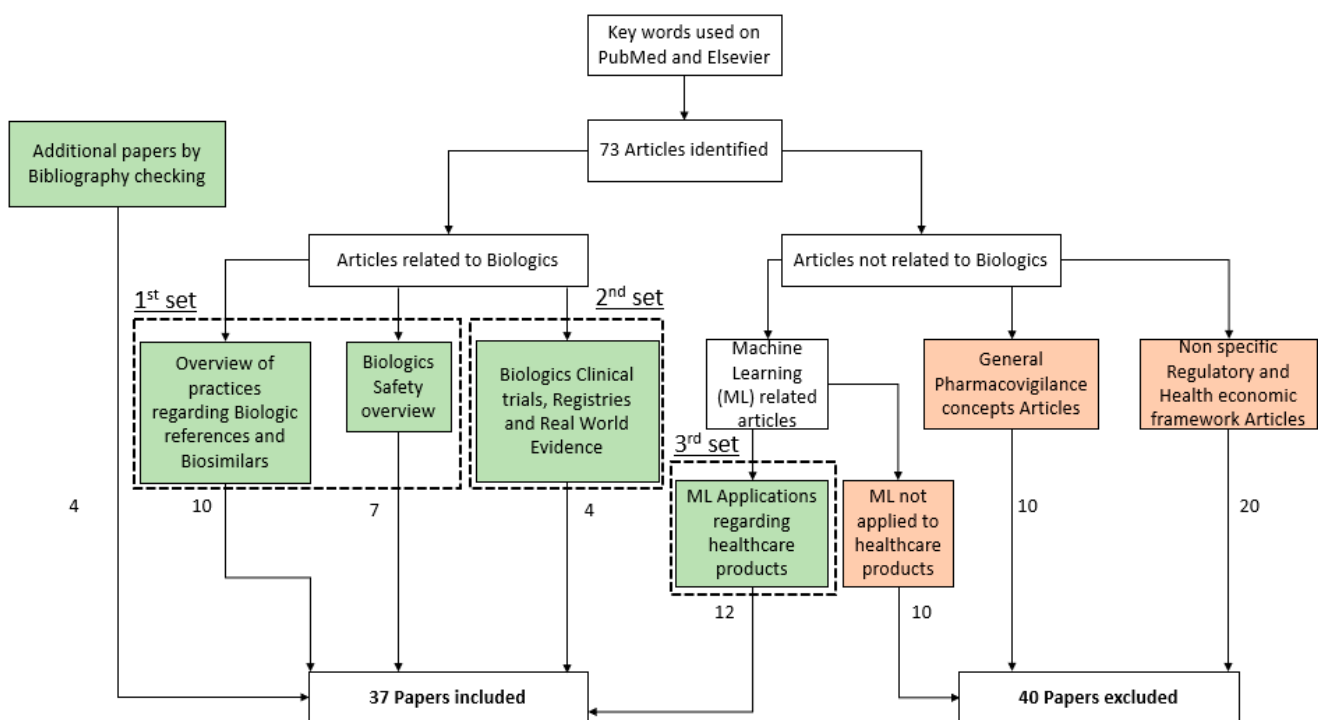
Key words used on PubMed and Elsevier

73 Articles identified

Additional papers by Bibliography checking

Articles related to Biologics

Articles not related to Biologics

$1^{st}$ set

$2^{nd}$ set

Overview of practices regarding Biologic references and Biosimilars

Biologics Safety overview

Biologics Clinical trials, Registries and Real World Evidence

Machine Learning (ML) related articles

General Pharmacovigilance concepts Articles

Non specific Regulatory and Health economic framework Articles

$3^{rd}$ set

ML Applications regarding healthcare products

ML not applied to healthcare products

4

10

7

4

12

10

10

20

37 Papers included

40 Papers excluded